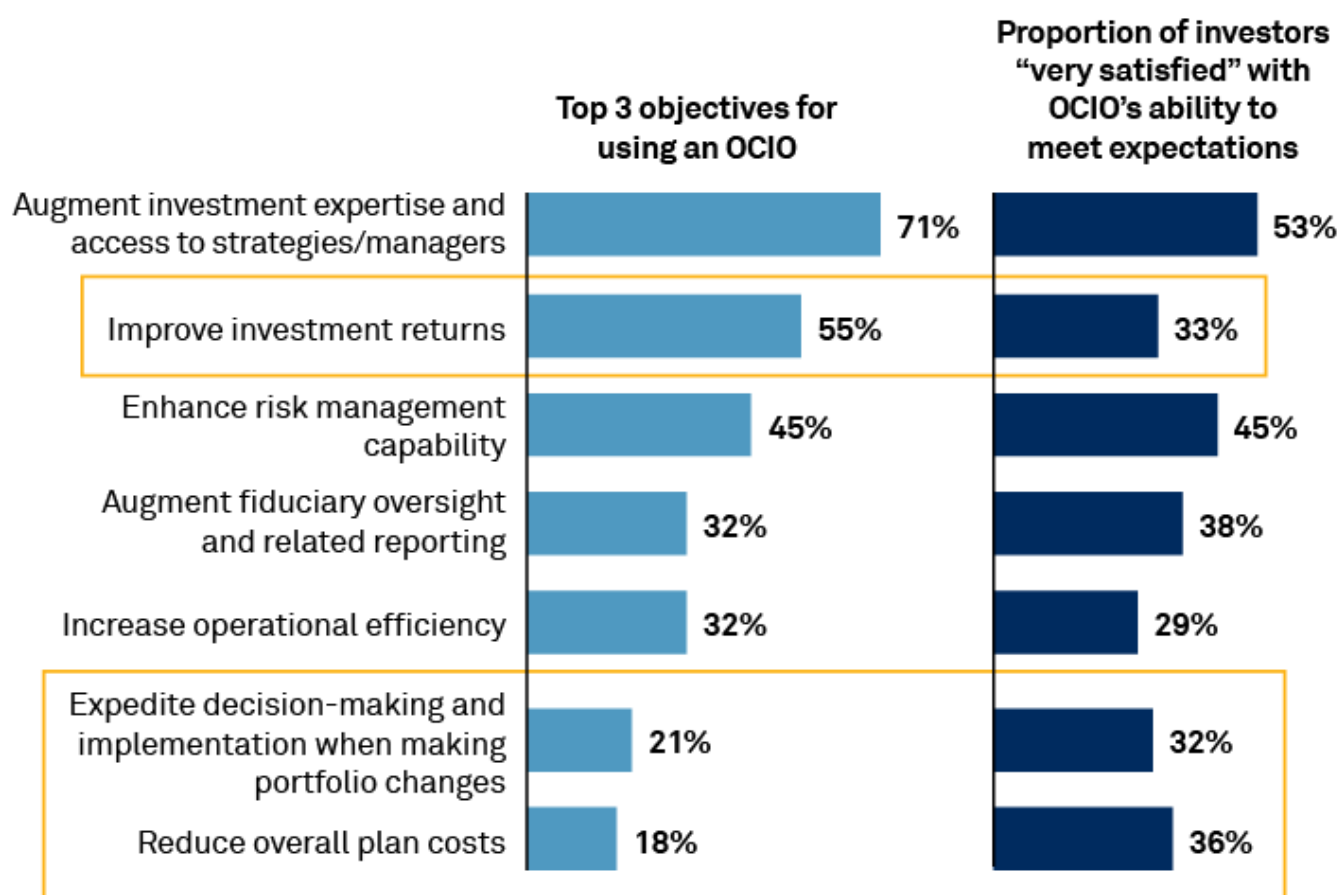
| | Top 3 objectives for using an OCIO | Proportion of investors “very satisfied” with OCIO’s ability to meet expectations |
|---|---|---|
| Augment investment expertise and access to strategies/managers | 71% | 53% |
| Improve investment returns | 55% | 33% |
| Enhance risk management capability | 45% | 45% |
| Augment fiduciary oversight and related reporting | 32% | 38% |
| Increase operational efficiency | 32% | 29% |
| Expedite decision-making and implementation when making portfolio changes | 21% | 32% |
| Reduce overall plan costs | 18% | 36% |